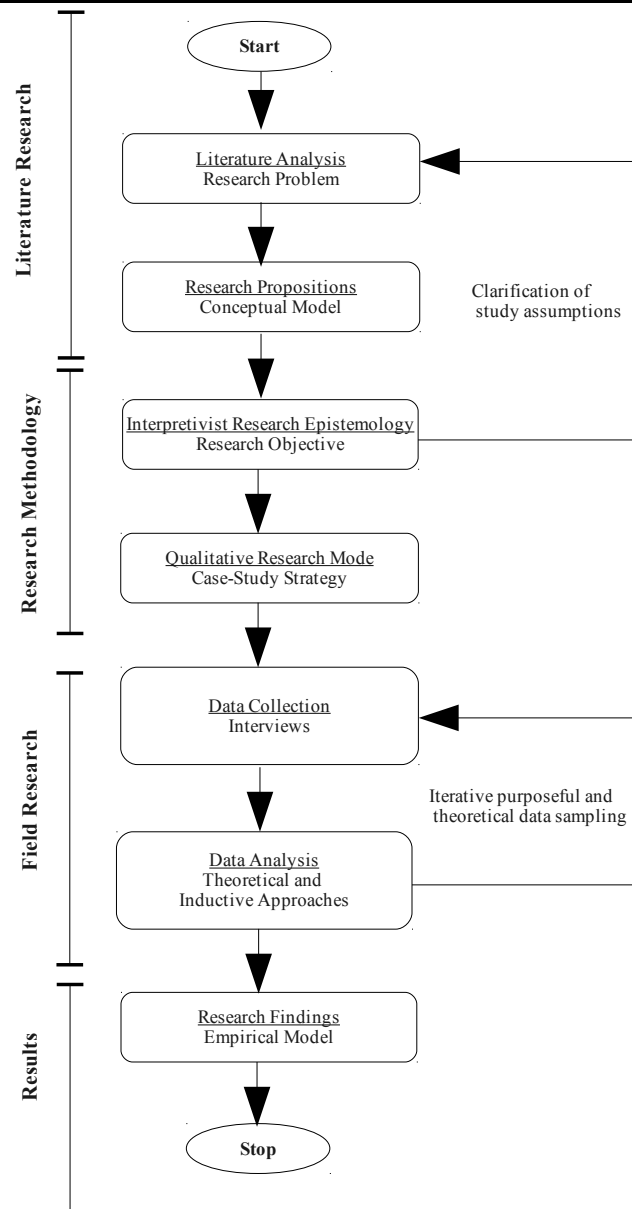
Literature Research

Start

Literature Analysis
Research Problem

Research Propositions
Conceptual Model

Clarification of study assumptions

Research Methodology

Interpretivist Research Epistemology
Research Objective

Qualitative Research Mode
Case-Study Strategy

Field Research

Data Collection
Interviews

Iterative purposeful and theoretical data sampling

Data Analysis
Theoretical and Inductive Approaches

Results

Research Findings
Empirical Model

Stop